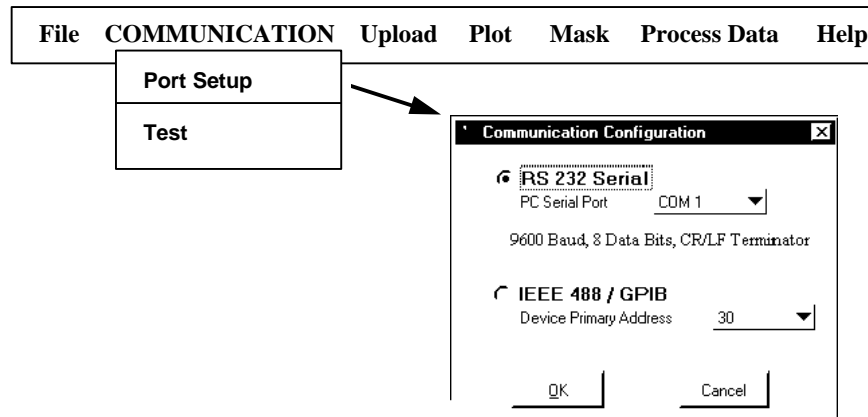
File COMMUNICATION Upload Plot Mask Process Data Help

Port Setup

Test

Communication Configuration

RS 232 Serial

PC Serial Port COM 1

9600 Baud, 8 Data Bits, CR/LF Terminator

IEEE 488 / GPIB

Device Primary Address 30

OK

Cancel